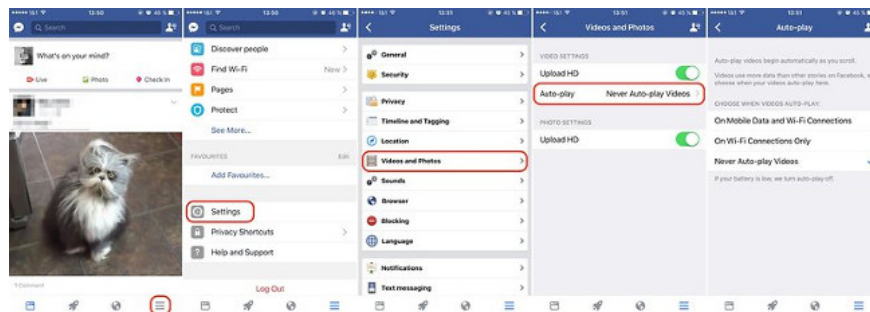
12:50
Search
What's on your mind?
Live
Photo
Check In
1 Comment

12:50
Search
Discover people
Find Wi-Fi
New
Pages
Protect
See More...
FAVOURITES
Edit
Add Favourites...
Settings
Privacy Shortcuts
Help and Support
Log Out

12:50
Settings
General
Security
Privacy
Timeline and Tagging
Location
Videos and Photos
Sounds
Browser
Blocking
Language
Notifications
Text messaging

12:51
Videos and Photos
VIDEO SETTINGS
Upload HD
Auto-play
Never Auto-play Videos
PHOTO SETTINGS
Upload HD

12:51
Auto-play
Auto-play videos begin automatically as you scroll.
Videos use more data than other stories on Facebook, choose when your videos auto-play here.
CHOOSE WHEN VIDEOS AUTO-PLAY
On Mobile Data and Wi-Fi Connections
On Wi-Fi Connections Only
Never Auto-play Videos
If your battery is low, we turn auto-play off.